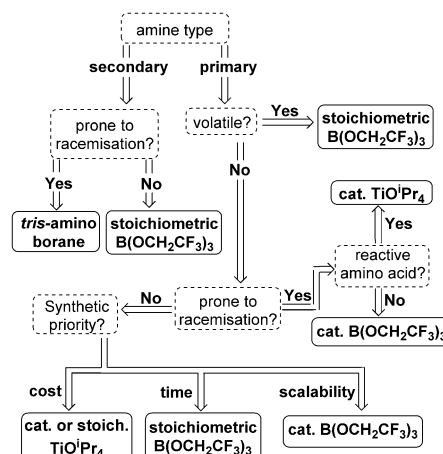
amine type

secondary

primary

prone to racemisation?

volatile?

Yes

stoichiometric $B(OCH_2CF_3)_3$

Yes

No

No

*tris*-amino borane

stoichiometric $B(OCH_2CF_3)_3$

cat. $TiO^iPr_4$

Yes

reactive amino acid?

Synthetic priority?

No

prone to racemisation?

Yes

No

cat. $B(OCH_2CF_3)_3$

cost

time

scalability

cat. or stoich. $TiO^iPr_4$

stoichiometric $B(OCH_2CF_3)_3$

cat. $B(OCH_2CF_3)_3$